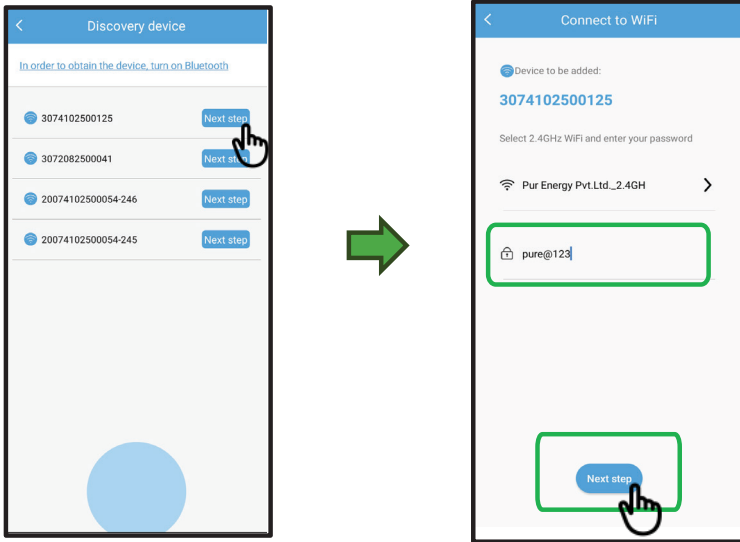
<

Discovery device

In order to obtain the device, turn on Bluetooth

3074102500125 Next step

3072082500041 Next step

20074102500054-246 Next step

20074102500054-245 Next step

<

Connect to WiFi

Device to be added:

3074102500125

Select 2.4GHz WiFi and enter your password

Pur Energy Pvt.Ltd._2.4GH >

pure@123

Next step